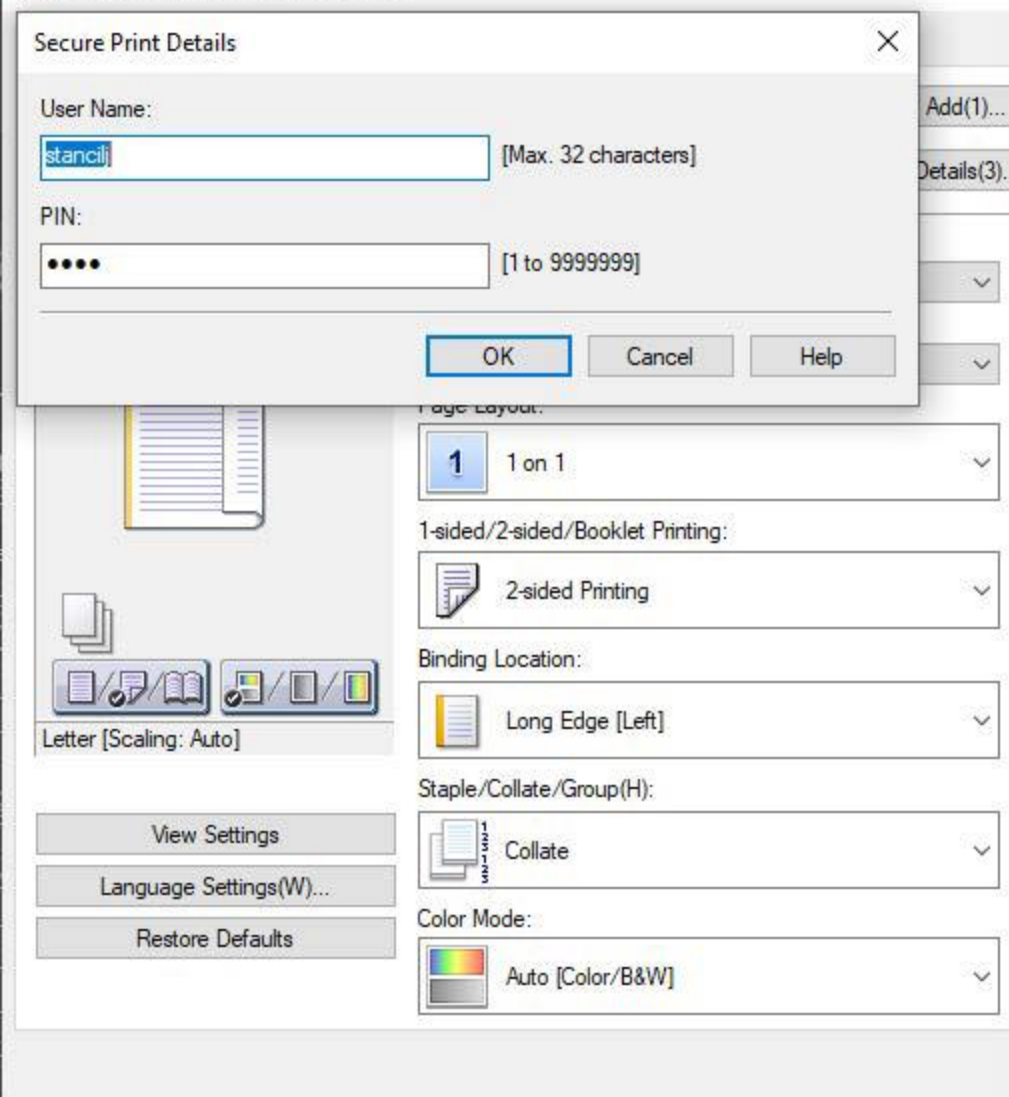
Secure Print Details

User Name:

stancilj

[Max. 32 characters]

PIN:

••••

[1 to 9999999]

OK

Cancel

Help

Add(1)...

Details(3).

Page Layout:

1

1 on 1

1-sided/2-sided/Booklet Printing:

2-sided Printing

Binding Location:

Long Edge [Left]

Staple/Collate/Group(H):

Collate

Color Mode:

Auto [Color/B&W]

Letter [Scaling: Auto]

View Settings

Language Settings(W)...

Restore Defaults